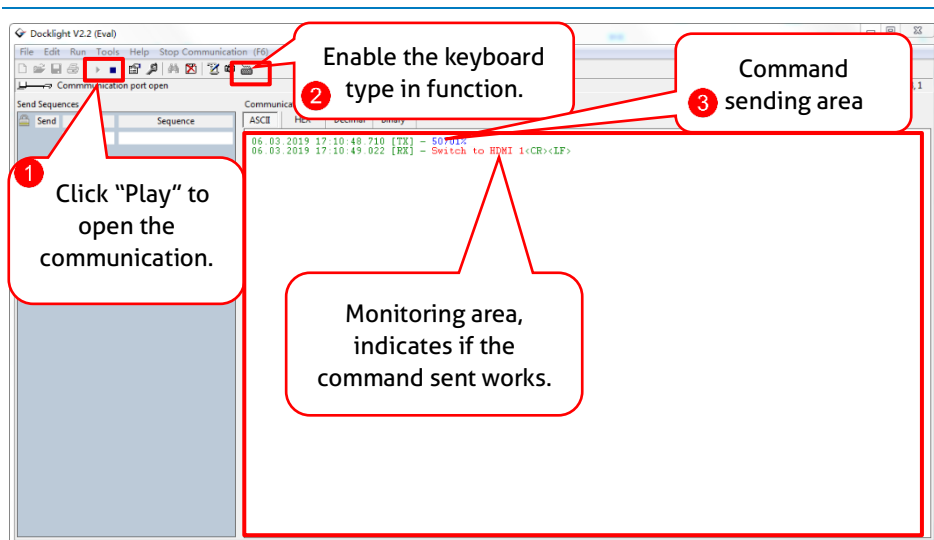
Docklight V2.2 (Eval)

File Edit Run Tools Help Stop Communication (F6)

Communication port open

Send Sequences

Send

Sequence

Communica

ASCII

HEX

Decimal

Binary

,1

06.03.2019 17:10:48.710 [TX] - 50701%
06.03.2019 17:10:49.022 [RX] - Switch to HDMI 1<CR><LF>

1 Click “Play” to open the communication.

2 Enable the keyboard type in function.

3 Command sending area

Monitoring area, indicates if the command sent works.